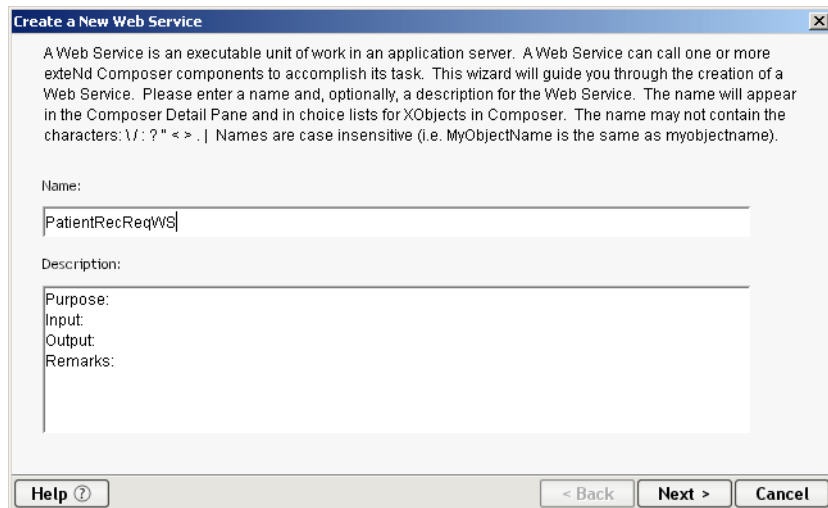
Create a New Web Service

A Web Service is an executable unit of work in an application server. A Web Service can call one or more exteNd Composer components to accomplish its task. This wizard will guide you through the creation of a Web Service. Please enter a name and, optionally, a description for the Web Service. The name will appear in the Composer Detail Pane and in choice lists for XObjects in Composer. The name may not contain the characters: \ / : ? " < > . | Names are case insensitive (i.e. MyObjectName is the same as myobjectname).

Name:

PatientRecReqWS

Description:

Purpose:
Input:
Output:
Remarks:

Help ⓘ

< Back

Next >

Cancel